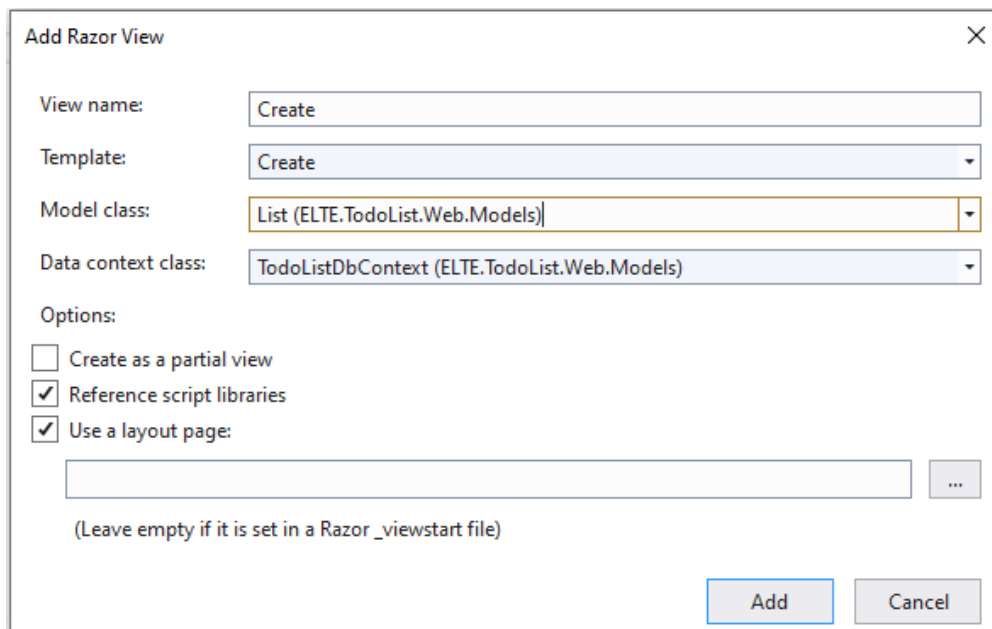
Add Razor View

×

View name: Create

Template: Create

Model class: List (ELTE.TodoList.Web.Models)

Data context class: TodoListDbContext (ELTE.TodoList.Web.Models)

Options:

Create as a partial view

Reference script libraries

Use a layout page:

...

(Leave empty if it is set in a Razor _viewstart file)

Add

Cancel